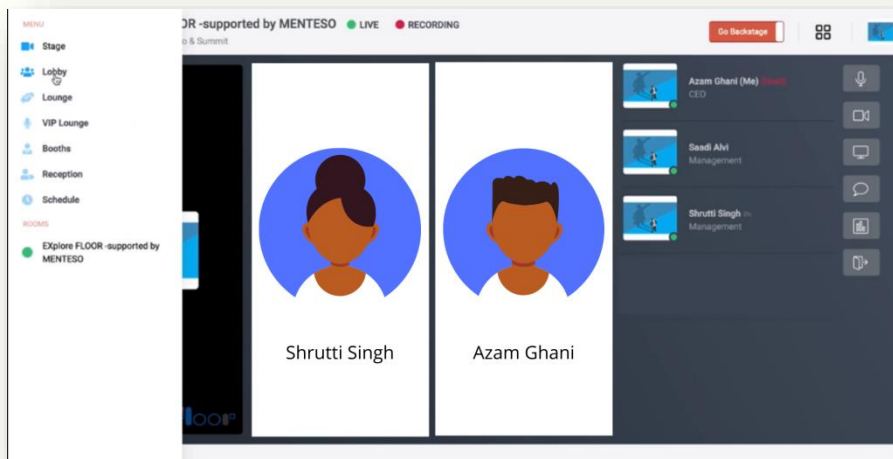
MENU
Stage
Lobby
Lounge
VIP Lounge
Booths
Reception
Schedule
ROOMS
EXplore FLOOR -supported by MENTESO

OR -supported by MENTESO
LIVE
RECORDING
o & Summit
Go Backstage

Azam Ghani (Me) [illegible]
CEO
Saadi Alvi
Management
Shrutti Singh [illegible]
Management

Shrutti Singh
Azam Ghani
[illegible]loor